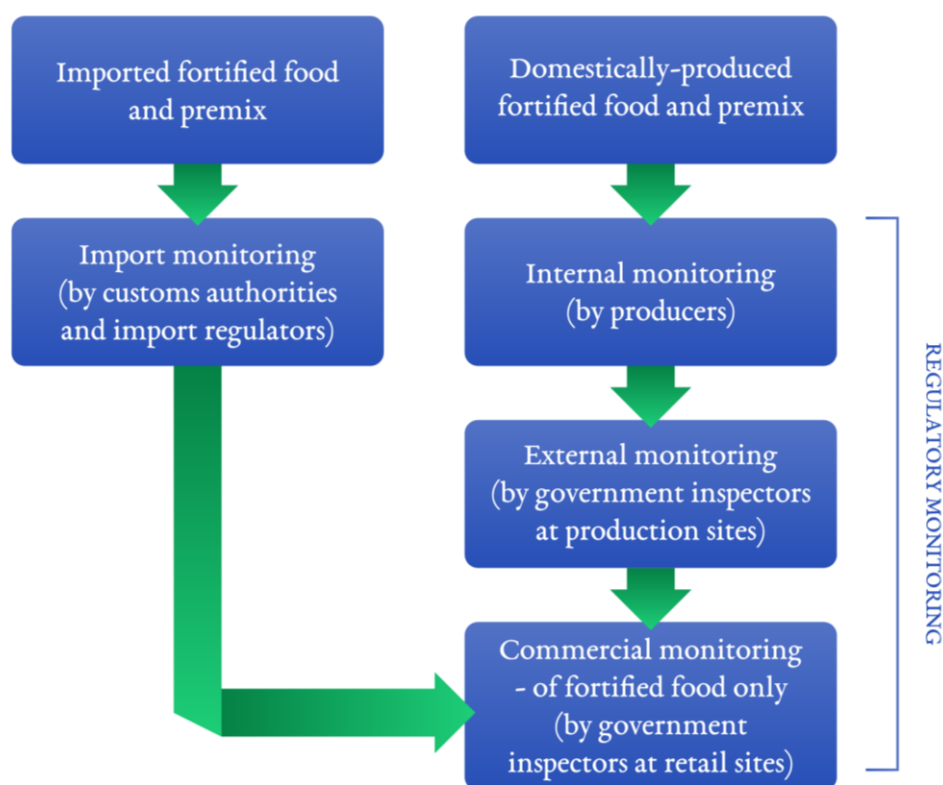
Imported fortified food and premix

Import monitoring (by customs authorities and import regulators)

Domestically-produced fortified food and premix

Internal monitoring (by producers)

External monitoring (by government inspectors at production sites)

Commercial monitoring - of fortified food only (by government inspectors at retail sites)

REGULATORY MONITORING